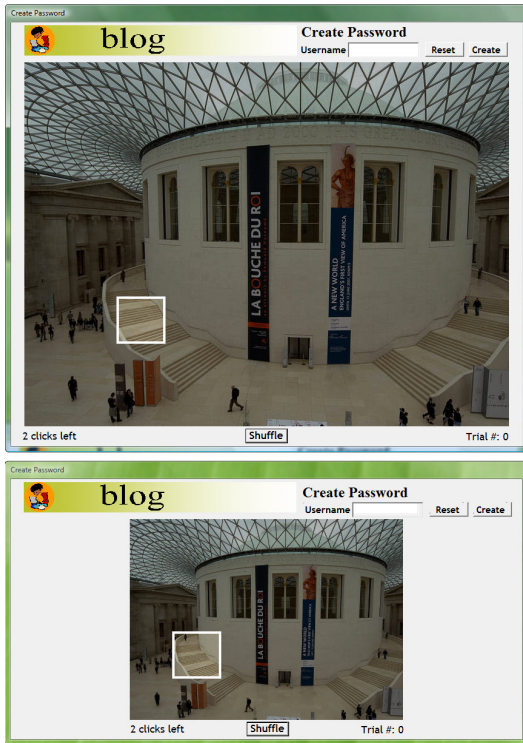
Create Password

blog

Create Password
Username
Reset
Create

LA BOUCHE DU ROI

A NEW WORLD
ENGLAND'S FIRST VIEW OF AMERICA

2 clicks left
Shuffle
Trial #: 0

Create Password

blog

Create Password
Username
Reset
Create

LA BOUCHE DU ROI

2 clicks left
Shuffle
Trial #: 0